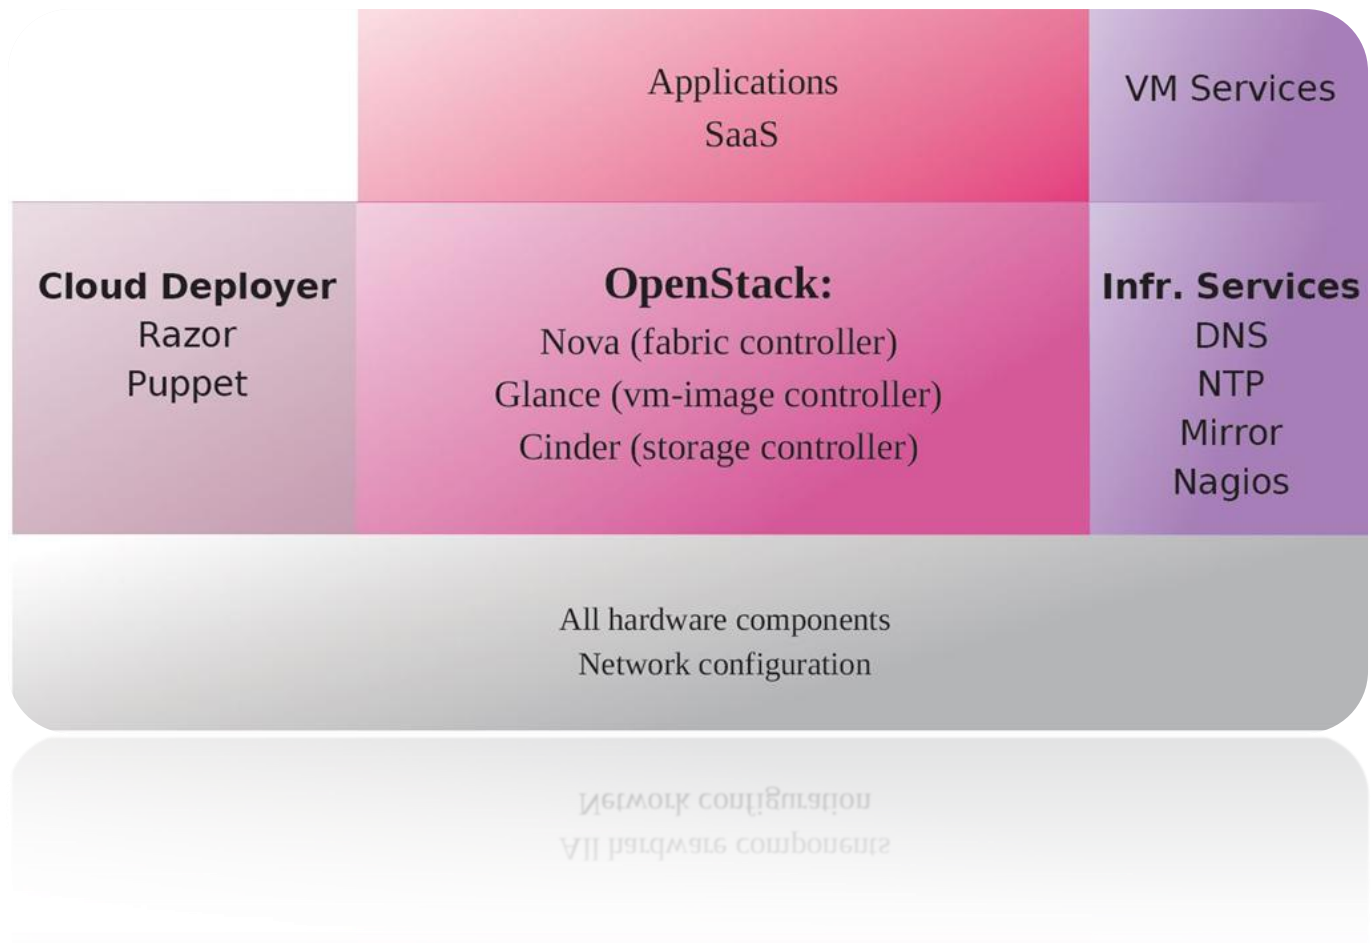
Applications
SaaS

VM Services

Cloud Deployer
Razor
Puppet

OpenStack:
Nova (fabric controller)
Glance (vm-image controller)
Cinder (storage controller)

Infr. Services
DNS
NTP
Mirror
Nagios

All hardware components
Network configuration